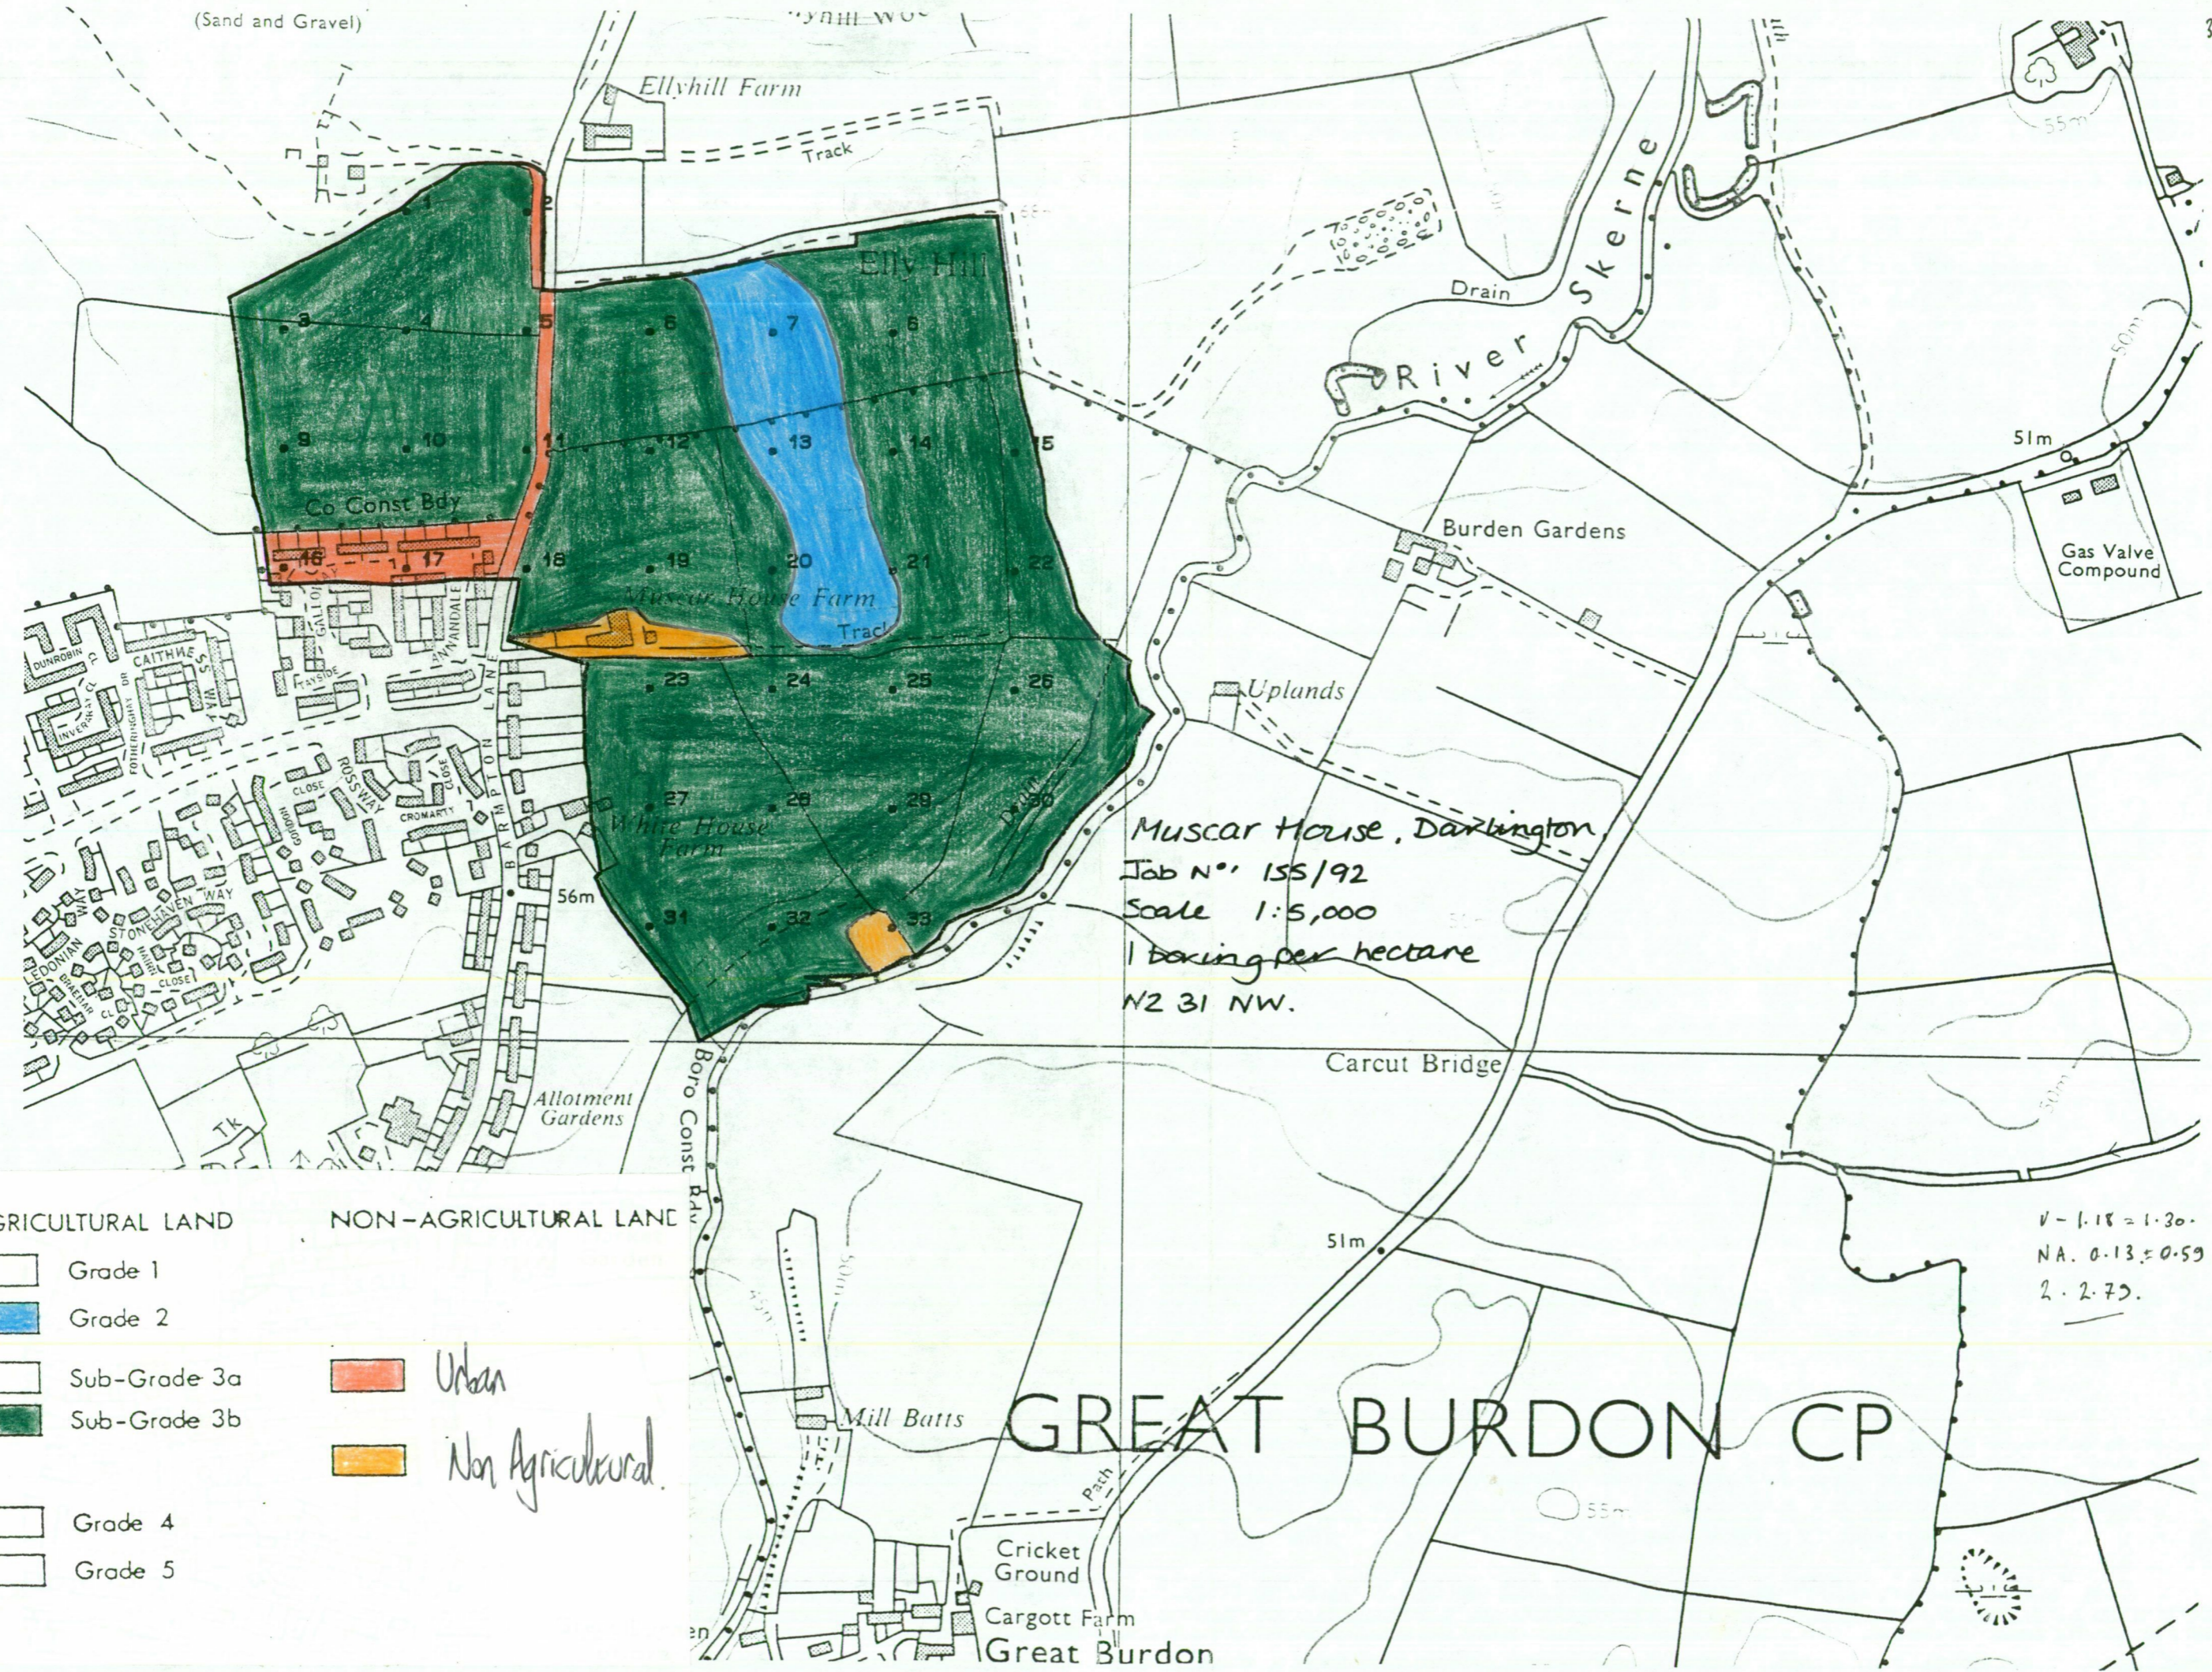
(Sand and Gravel)

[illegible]yhill Wo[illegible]

Ellyhill Farm

Track

Elly Hill

Drain

River Skerne

55m

50m

51m

Gas Valve Compound

Burden Gardens

Uplands

Co Const Bdy

Muscar House Farm

Track

White House Farm

Drain

56m

1 2 3 4 5 6 7 8 9 10 11 12 13 14 15 16 17 18 19 20 21 22 23 24 25 26 27 28 29 30 31 32 33

DUNROBIN

CAITHNESS

INVERARAY

FOTHERINGAY DR

GALLOWAY

ANNANDALE

BARMPTON LANE

ROSSWAY

CROMARTY

CLOSE

STONEHAVEN WAY

CALEDONIAN WAY

CLOSE

Allotment Gardens

Tk

Boro Const Bdy

Muscar House, Darlington.
Job No: 155/92
Scale 1:5,000
1 boring per hectare
NZ 31 NW.

Carcut Bridge

50m

51m

V - 1.18 = 1.30.
NA. 0.13 = 0.59
2 . 2.79.

AGRICULTURAL LAND
Grade 1
Grade 2
Sub-Grade 3a
Sub-Grade 3b
Grade 4
Grade 5

NON-AGRICULTURAL LAND
Urban
Non Agricultural

Mill Batts

GREAT BURDON CP

Path

55m

Cricket Ground

Cargott Farm

Great Burdon